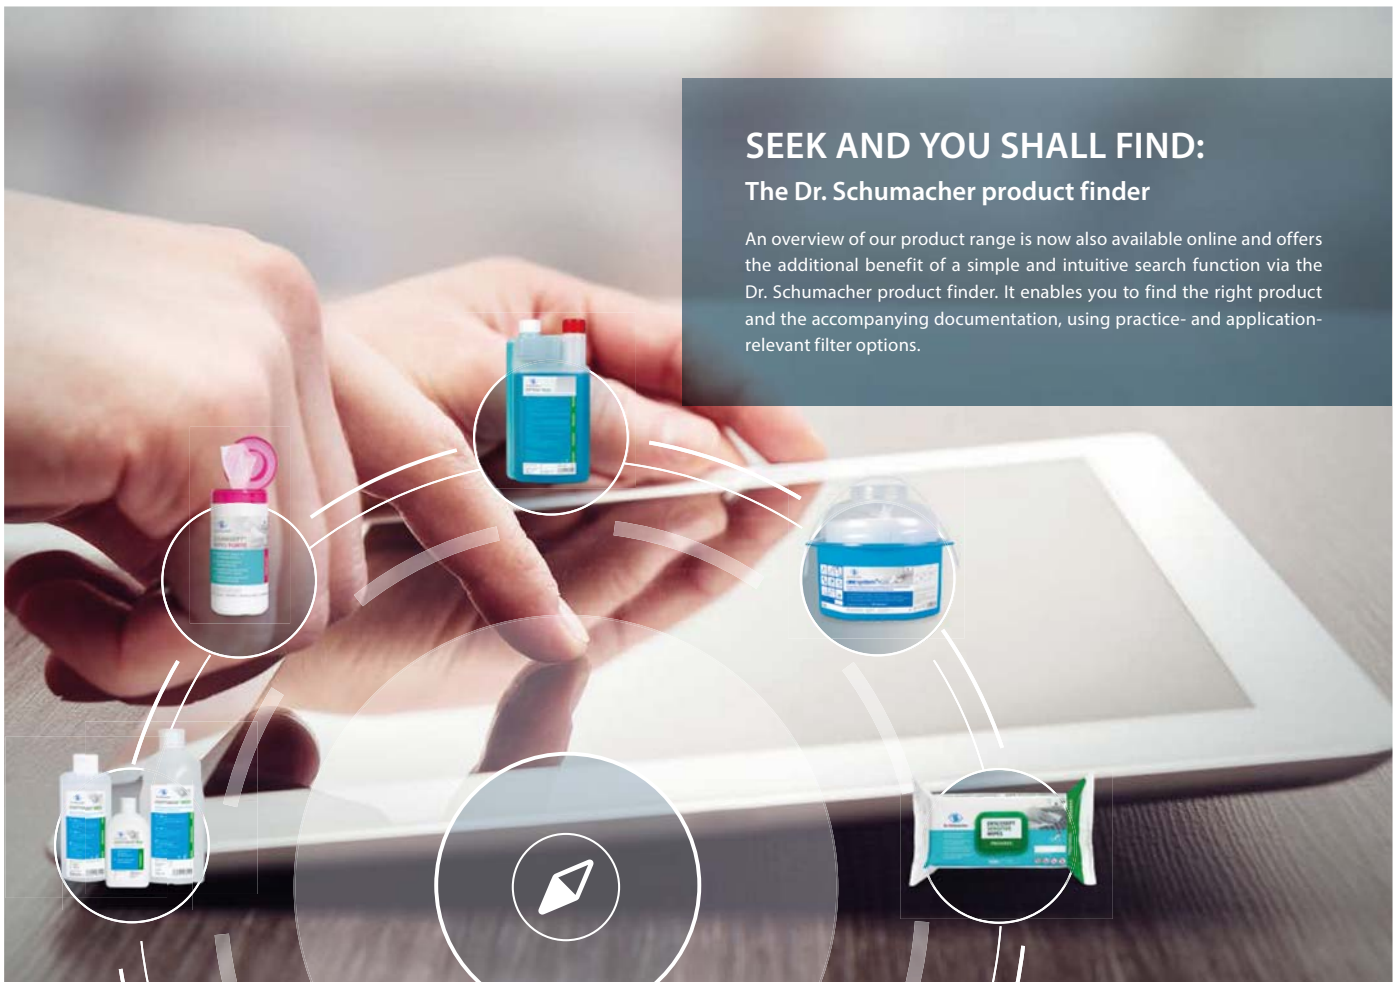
SEEK AND YOU SHALL FIND:
The Dr. Schumacher product finder

An overview of our product range is now also available online and offers the additional benefit of a simple and intuitive search function via the Dr. Schumacher product finder. It enables you to find the right product and the accompanying documentation, using practice- and application-relevant filter options.